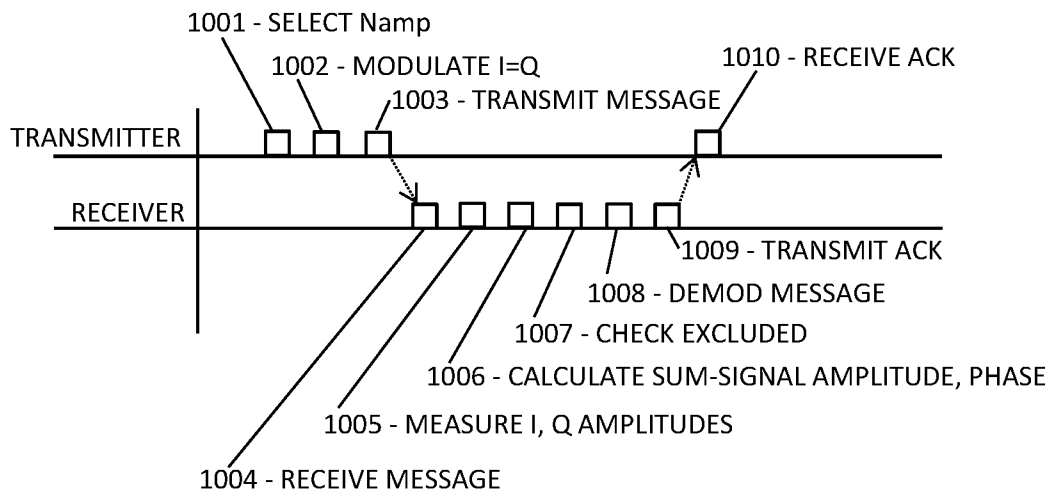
1001 - SELECT Namp

1002 - MODULATE I=Q

1003 - TRANSMIT MESSAGE

1010 - RECEIVE ACK

TRANSMITTER

RECEIVER

1009 - TRANSMIT ACK

1008 - DEMOD MESSAGE

1007 - CHECK EXCLUDED

1006 - CALCULATE SUM-SIGNAL AMPLITUDE, PHASE

1005 - MEASURE I, Q AMPLITUDES

1004 - RECEIVE MESSAGE